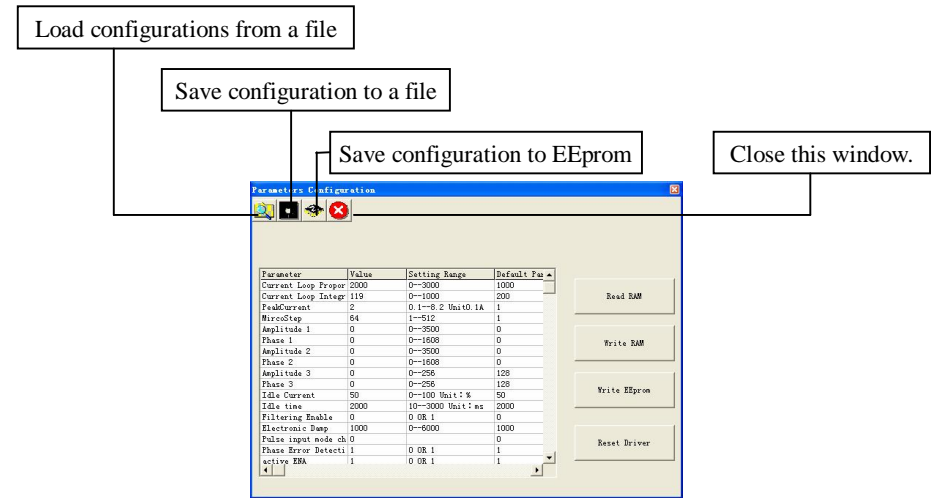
Load configurations from a file

Save configuration to a file

Save configuration to EEprom

Close this window.

Parameters Configuration

| Parameter | Value | Setting Range | Default Par |
|---|---|---|---|
| Current Loop Propor | 2000 | 0--3000 | 1000 |
| Current Loop Integr | 119 | 0--1000 | 200 |
| PeakCurrent | 2 | 0.1--8.2 Unit0.1A | 1 |
| MircoStep | 64 | 1--512 | 1 |
| Amplitude 1 | 0 | 0--3500 | 0 |
| Phase 1 | 0 | 0--1608 | 0 |
| Amplitude 2 | 0 | 0--3500 | 0 |
| Phase 2 | 0 | 0--1608 | 0 |
| Amplitude 3 | 0 | 0--256 | 128 |
| Phase 3 | 0 | 0--256 | 128 |
| Idle Current | 50 | 0--100 Unit: % | 50 |
| Idle time | 2000 | 10--3000 Unit: ms | 2000 |
| Filtering Enable | 0 | 0 OR 1 | 0 |
| Electronic Damp | 1000 | 0--6000 | 1000 |
| Pulse input mode ch | 0 | | 0 |
| Phase Error Detecti | 1 | 0 OR 1 | 1 |
| active ENA | 1 | 0 OR 1 | 1 |

Read RAM

Write RAM

Write EEprom

Reset Driver